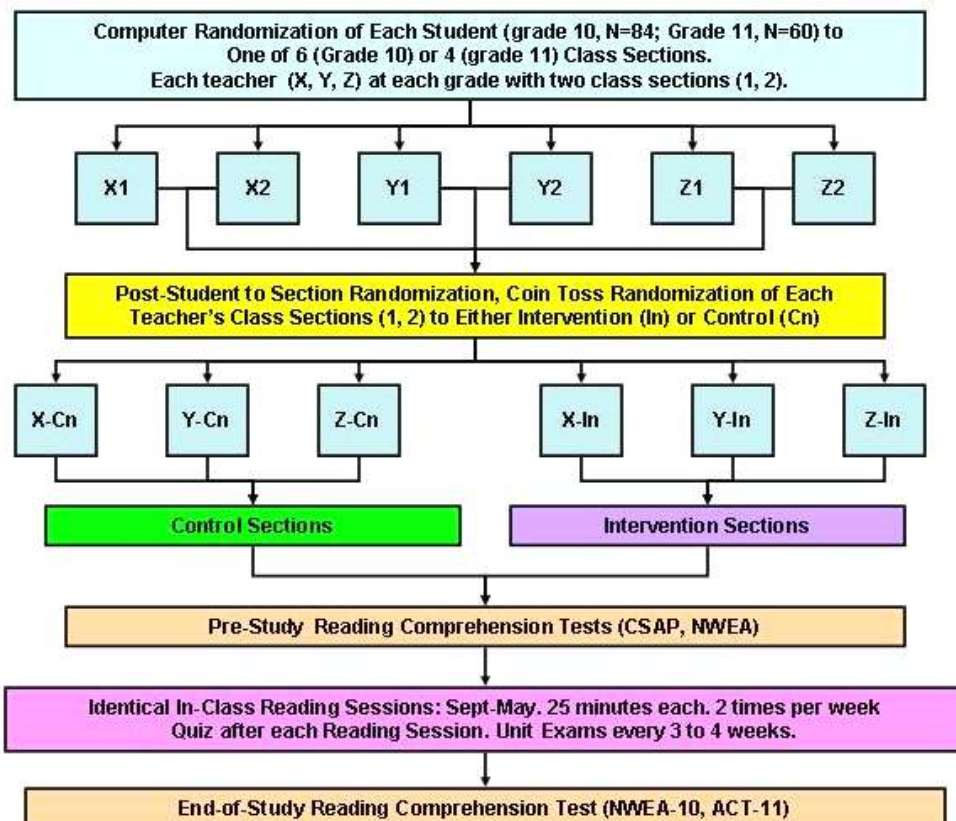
Computer Randomization of Each Student (grade 10, N=84; Grade 11, N=60) to One of 6 (Grade 10) or 4 (grade 11) Class Sections.
Each teacher (X, Y, Z) at each grade with two class sections (1, 2).

X1

X2

Y1

Y2

Z1

Z2

Post-Student to Section Randomization, Coin Toss Randomization of Each Teacher's Class Sections (1, 2) to Either Intervention (In) or Control (Cn)

X-Cn

Y-Cn

Z-Cn

X-In

Y-In

Z-In

Control Sections

Intervention Sections

Pre-Study Reading Comprehension Tests (CSAP, NWEA)

Identical In-Class Reading Sessions: Sept-May. 25 minutes each. 2 times per week
Quiz after each Reading Session. Unit Exams every 3 to 4 weeks.

End-of-Study Reading Comprehension Test (NWEA-10, ACT-11)